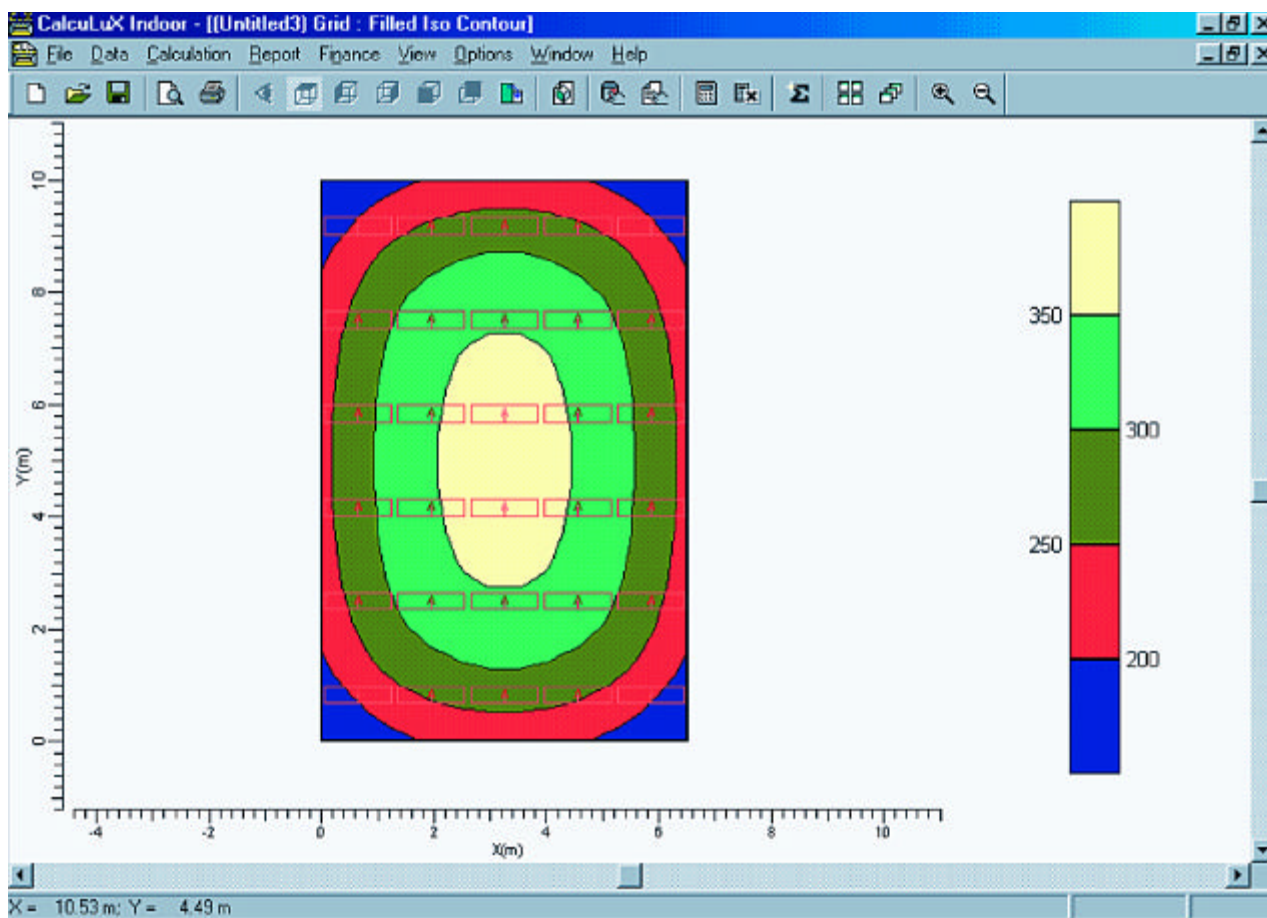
CalcuLuX Indoor - [(Untitled3) Grid : Filled Iso Contour]

File Data Calculation Report Finance View Options Window Help

10
8
6
4
2
0
Y(m)

-4 -2 0 2 4 6 8 10
X(m)

350
300
250
200

X = 10.53 m; Y = 4.49 m